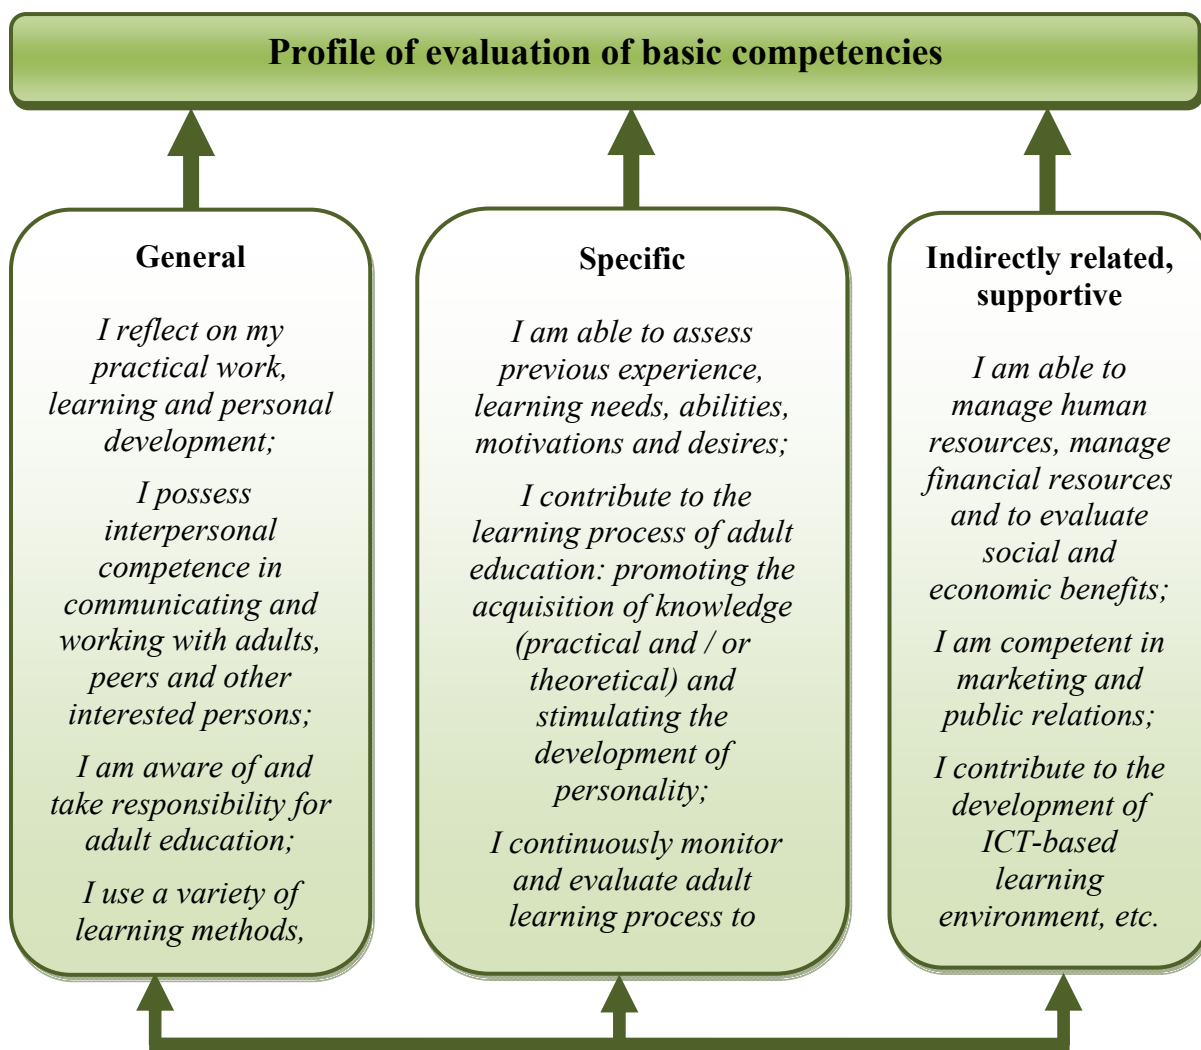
Profile of evaluation of basic competencies

General

I reflect on my practical work, learning and personal development;

I possess interpersonal competence in communicating and working with adults, peers and other interested persons;

I am aware of and take responsibility for adult education;

I use a variety of learning methods,

Specific

I am able to assess previous experience, learning needs, abilities, motivations and desires;

I contribute to the learning process of adult education: promoting the acquisition of knowledge (practical and / or theoretical) and stimulating the development of personality;

I continuously monitor and evaluate adult learning process to

Indirectly related, supportive

I am able to manage human resources, manage financial resources and to evaluate social and economic benefits;

I am competent in marketing and public relations;

I contribute to the development of ICT-based learning environment, etc.